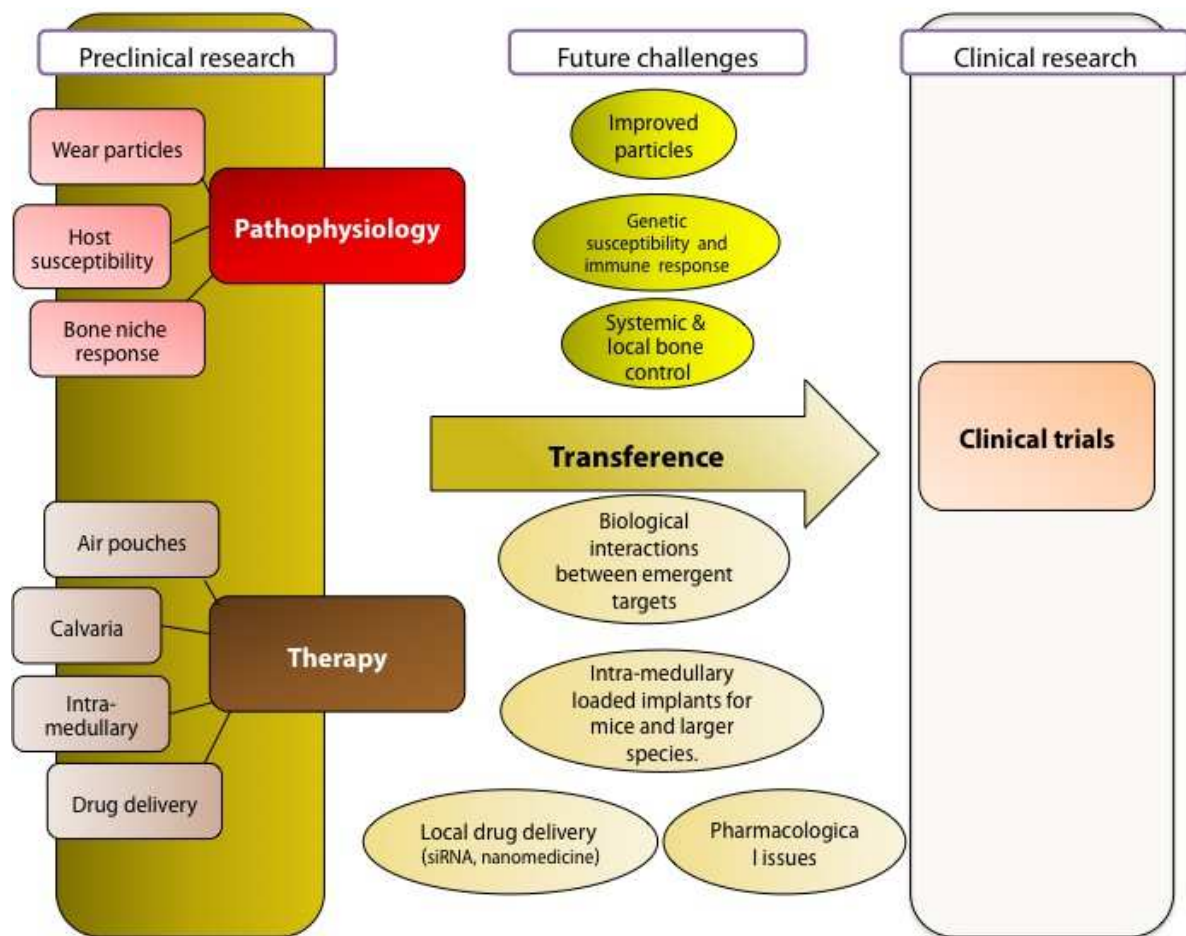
Preclinical research

Future challenges

Clinical research

Wear particles

Host susceptibility

Bone niche response

Pathophysiology

Improved particles

Genetic susceptibility and immune response

Systemic & local bone control

Transference

Clinical trials

Air pouches

Calvaria

Intra-medullary

Drug delivery

Therapy

Biological interactions between emergent targets

Intra-medullary loaded implants for mice and larger species.

Local drug delivery (siRNA, nanomedicine)

Pharmacologica l issues